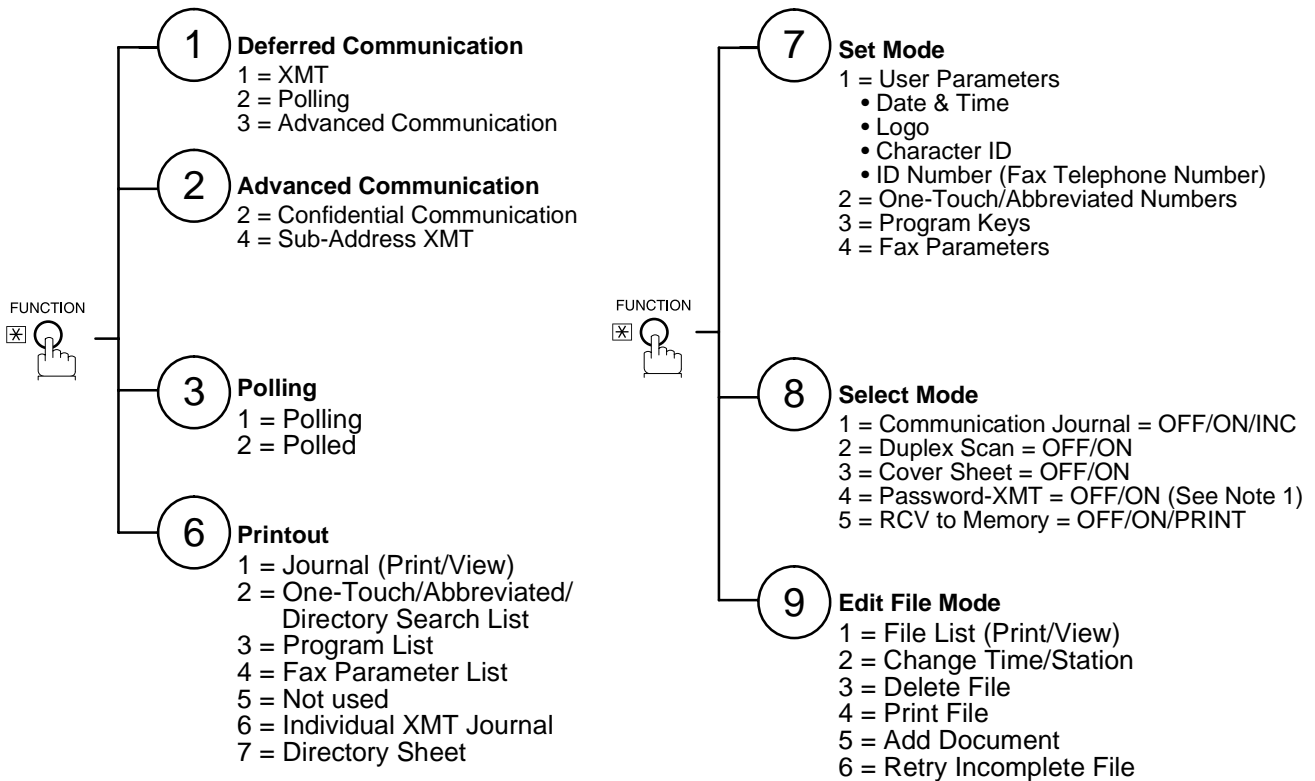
FUNCTION

1 Deferred Communication
1 = XMT
2 = Polling
3 = Advanced Communication

2 Advanced Communication
2 = Confidential Communication
4 = Sub-Address XMT

3 Polling
1 = Polling
2 = Polled

6 Printout
1 = Journal (Print/View)
2 = One-Touch/Abbreviated/ Directory Search List
3 = Program List
4 = Fax Parameter List
5 = Not used
6 = Individual XMT Journal
7 = Directory Sheet

FUNCTION

7 Set Mode
1 = User Parameters
• Date & Time
• Logo
• Character ID
• ID Number (Fax Telephone Number)
2 = One-Touch/Abbreviated Numbers
3 = Program Keys
4 = Fax Parameters

8 Select Mode
1 = Communication Journal = OFF/ON/INC
2 = Duplex Scan = OFF/ON
3 = Cover Sheet = OFF/ON
4 = Password-XMT = OFF/ON (See Note 1)
5 = RCV to Memory = OFF/ON/PRINT

9 Edit File Mode
1 = File List (Print/View)
2 = Change Time/Station
3 = Delete File
4 = Print File
5 = Add Document
6 = Retry Incomplete File